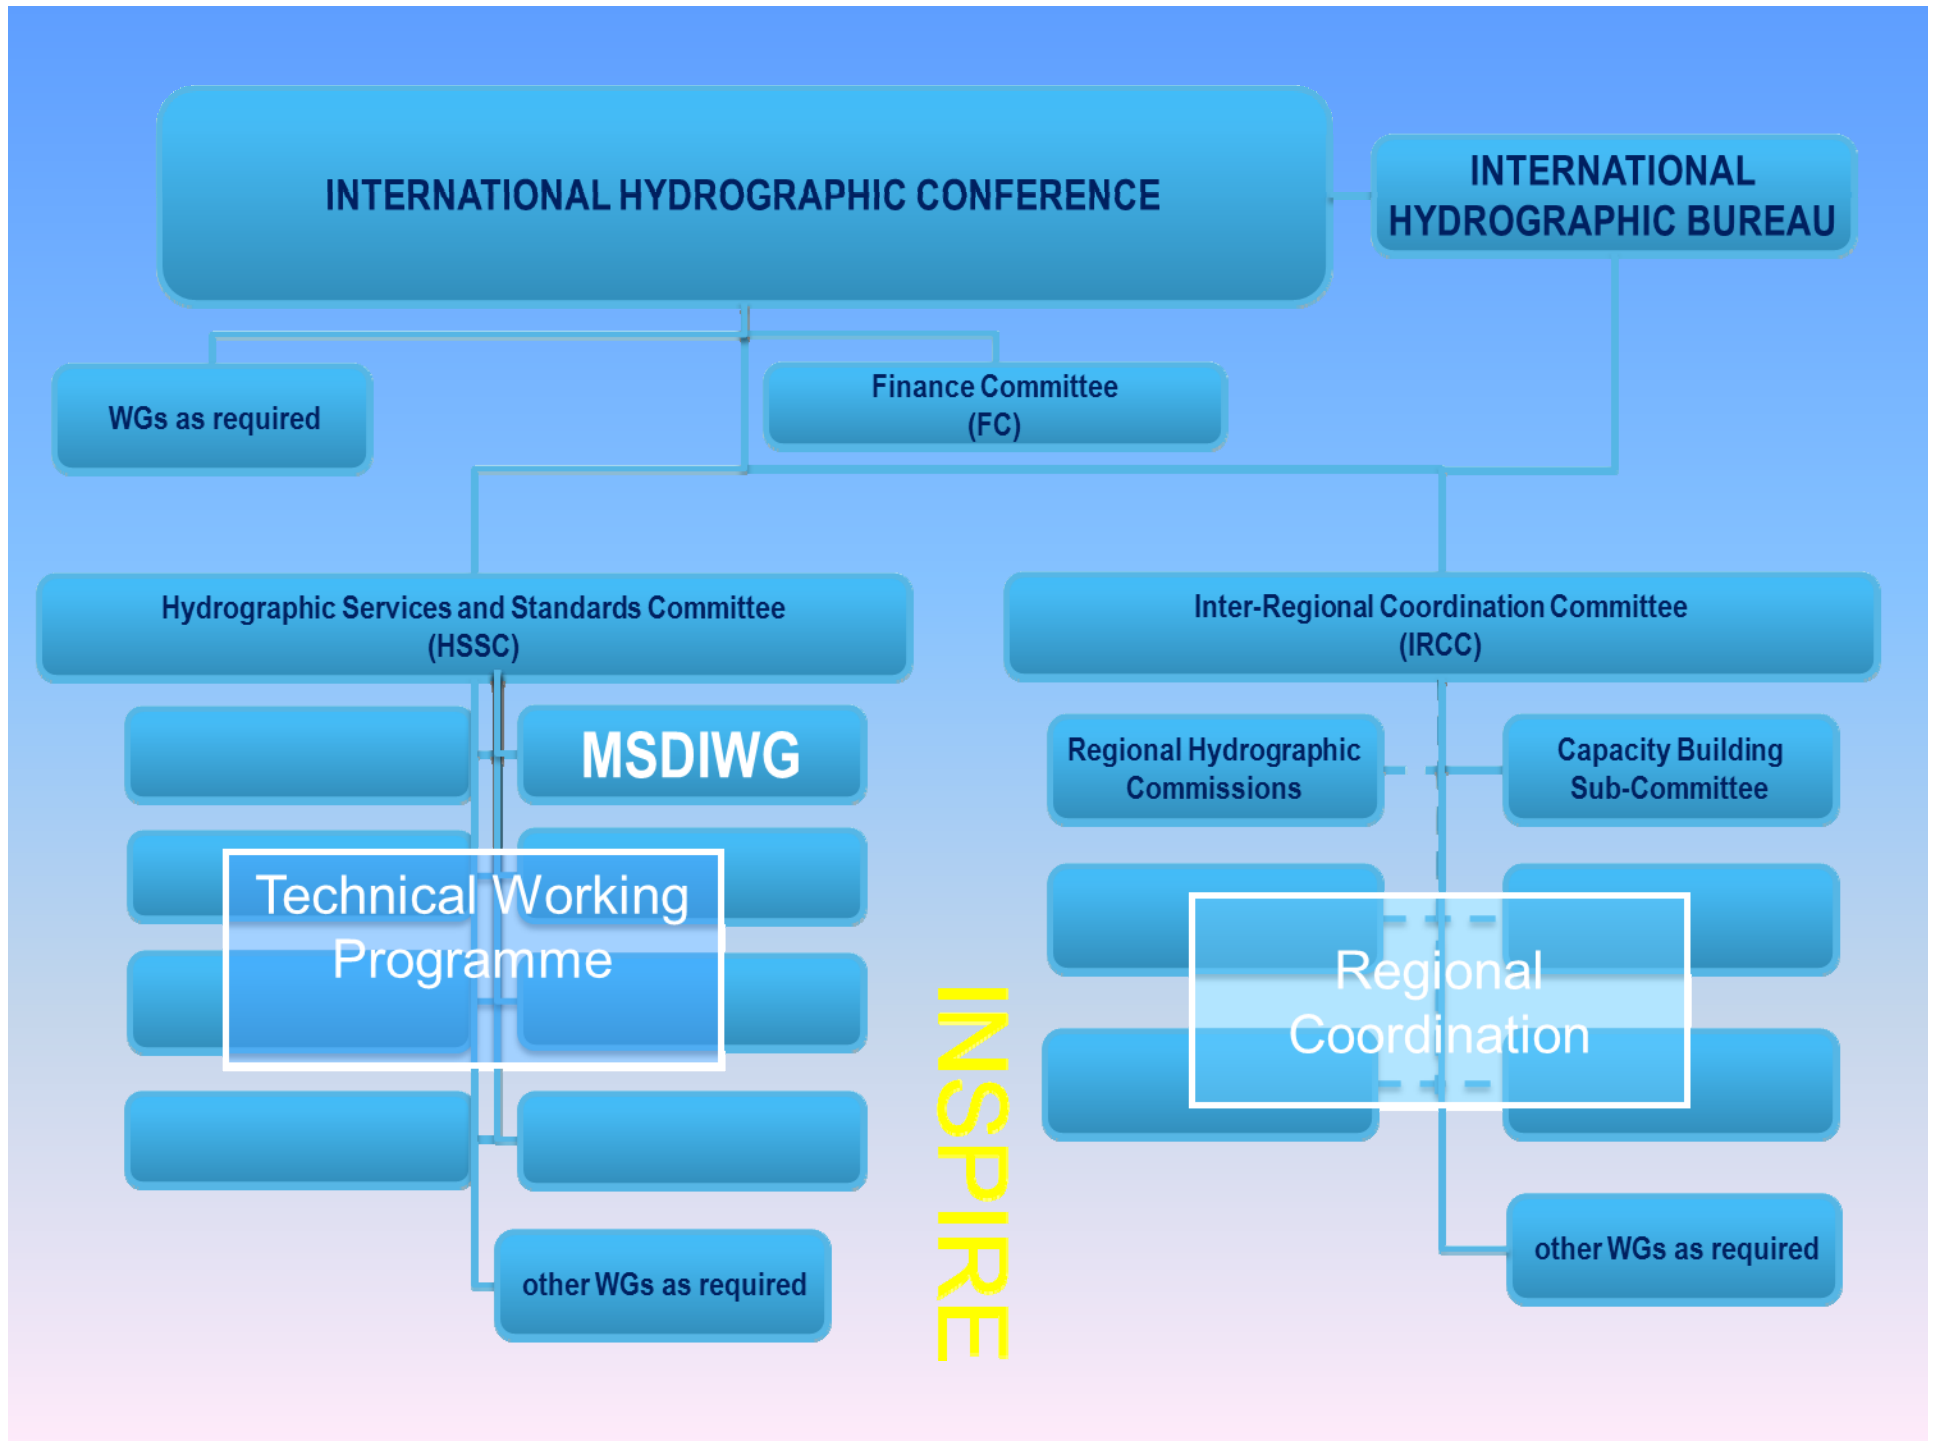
INTERNATIONAL HYDROGRAPHIC CONFERENCE

INTERNATIONAL HYDROGRAPHIC BUREAU

WGs as required

Finance Committee (FC)

Hydrographic Services and Standards Committee (HSSC)

Inter-Regional Coordination Committee (IRCC)

MSDIWG

Technical Working Programme

Regional Hydrographic Commissions

Capacity Building Sub-Committee

Regional Coordination

INSPIRE

other WGs as required

other WGs as required